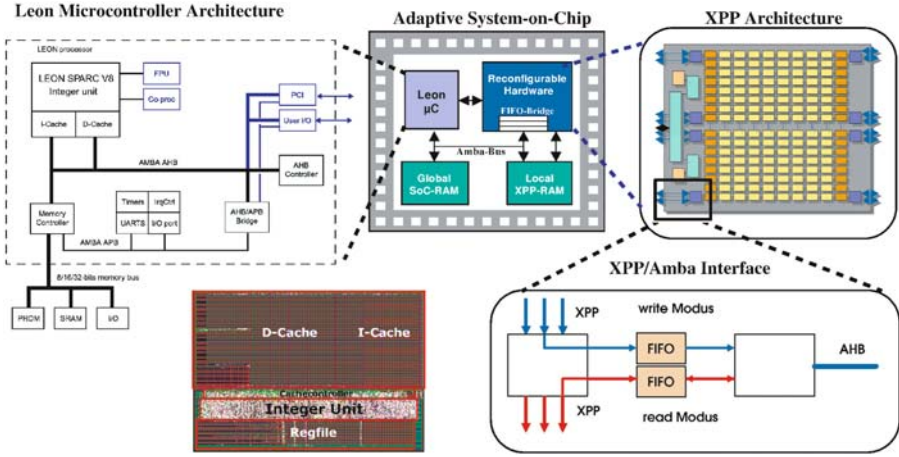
Leon Microcontroller Architecture

LEON processor

LEON SPARC V8
Integer unit

FPU

Co-proc

I-Cache

D-Cache

PCI

User I/O

AMBA AHB

AHB Controller

Memory Controller

Timers

IrqCtrl

UARTS

I/O port

AHB/APB Bridge

AMBA APB

8/16/32-bits memory bus

PROM

SRAM

I/O

Adaptive System-on-Chip

Leon µC

Reconfigurable Hardware

FIFO-Bridge

Amba-Bus

Global SoC-RAM

Local XPP-RAM

XPP Architecture

XPP/Amba Interface

XPP

write Modus

FIFO

FIFO

AHB

XPP

read Modus

D-Cache

I-Cache

Cachecontroller

Integer Unit

Regfile